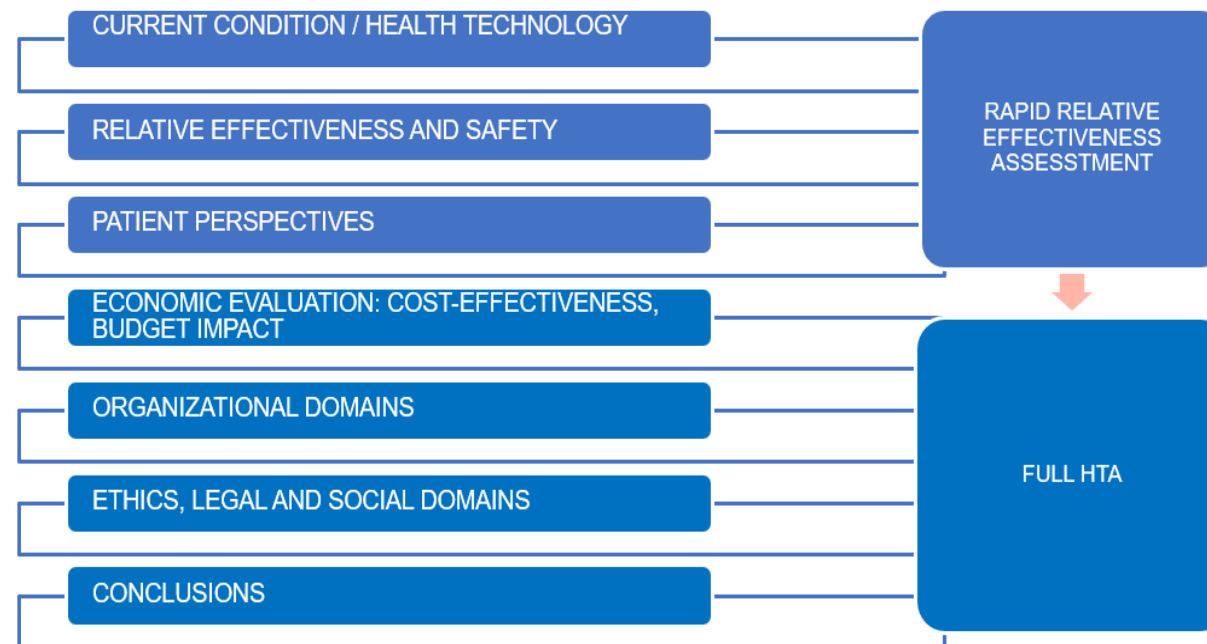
CURRENT CONDITION / HEALTH TECHNOLOGY

RELATIVE EFFECTIVENESS AND SAFETY

PATIENT PERSPECTIVES

ECONOMIC EVALUATION: COST-EFFECTIVENESS, BUDGET IMPACT

ORGANIZATIONAL DOMAINS

ETHICS, LEGAL AND SOCIAL DOMAINS

CONCLUSIONS

RAPID RELATIVE EFFECTIVENESS ASSESSTMENT

FULL HTA